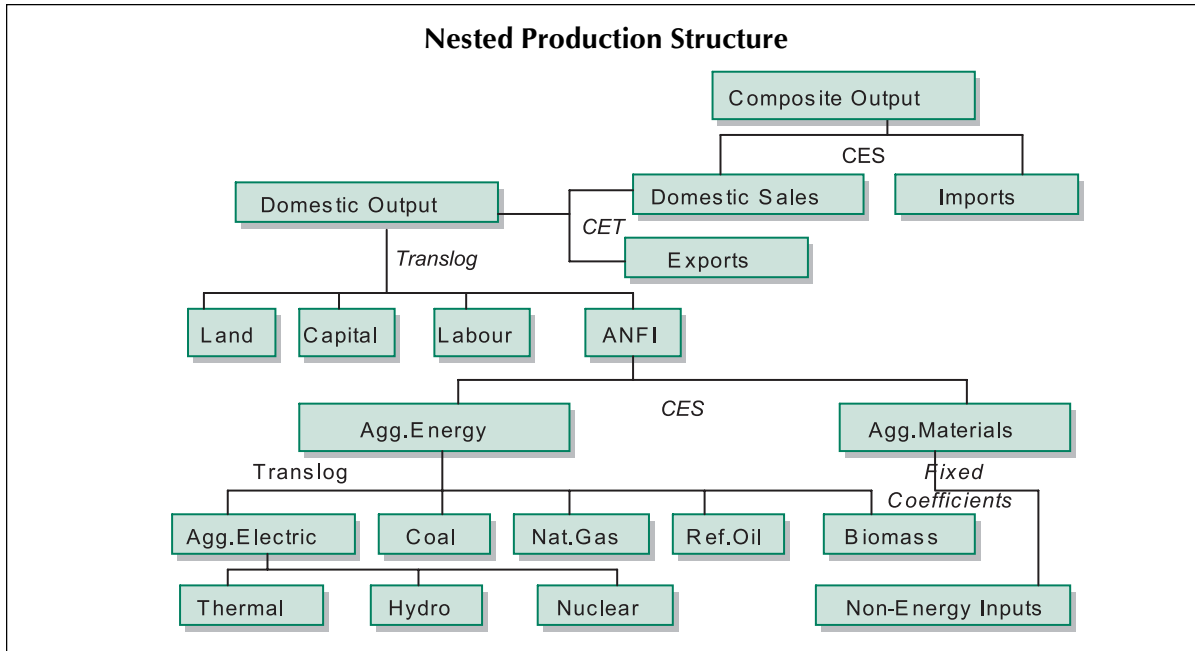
Nested Production Structure

Composite Output

CES

Domestic Sales

Imports

Domestic Output

CET

Exports

Translog

Land

Capital

Labour

ANFI

CES

Agg.Energy

Agg.Materials

Translog

Fixed Coefficients

Agg.Electric

Coal

Nat.Gas

Ref.Oil

Biomass

Thermal

Hydro

Nuclear

Non-Energy Inputs